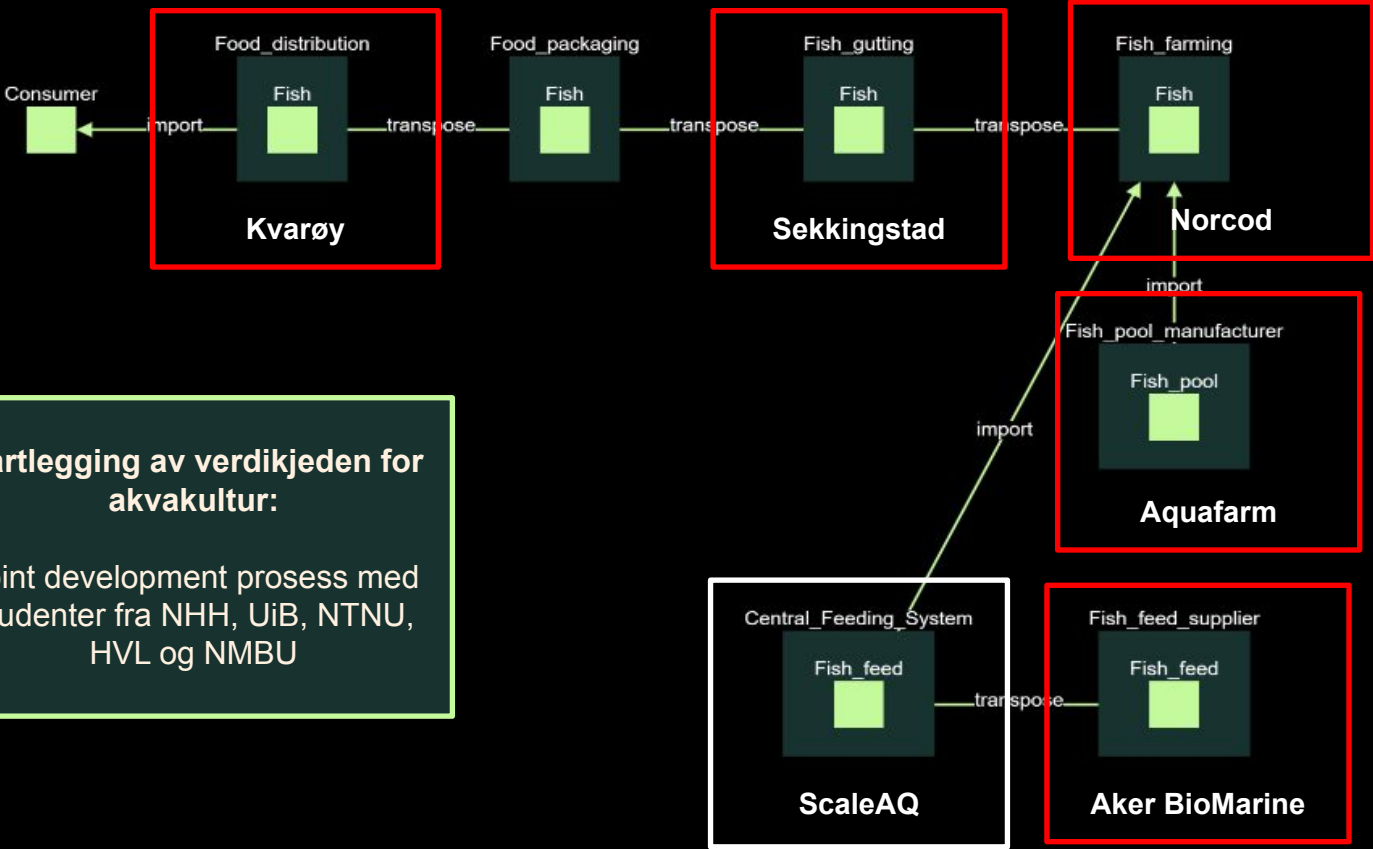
Consumer

import

Food_distribution

Fish

Kvarøy

transpose

Food_packaging

Fish

transpose

Fish_gutting

Fish

Sekkingstad

transpose

Fish_farming

Fish

Norcod

import

Fish_pool_manufacturer

Fish_pool

Aquafarm

import

artlegging av verdikjeden for akvakultur:

int development prosess med udenter fra NHH, UiB, NTNU, HVL og NMBU

Central_Feeding_System

Fish_feed

ScaleAQ

transpose

Fish_feed_supplier

Fish_feed

Aker BioMarine